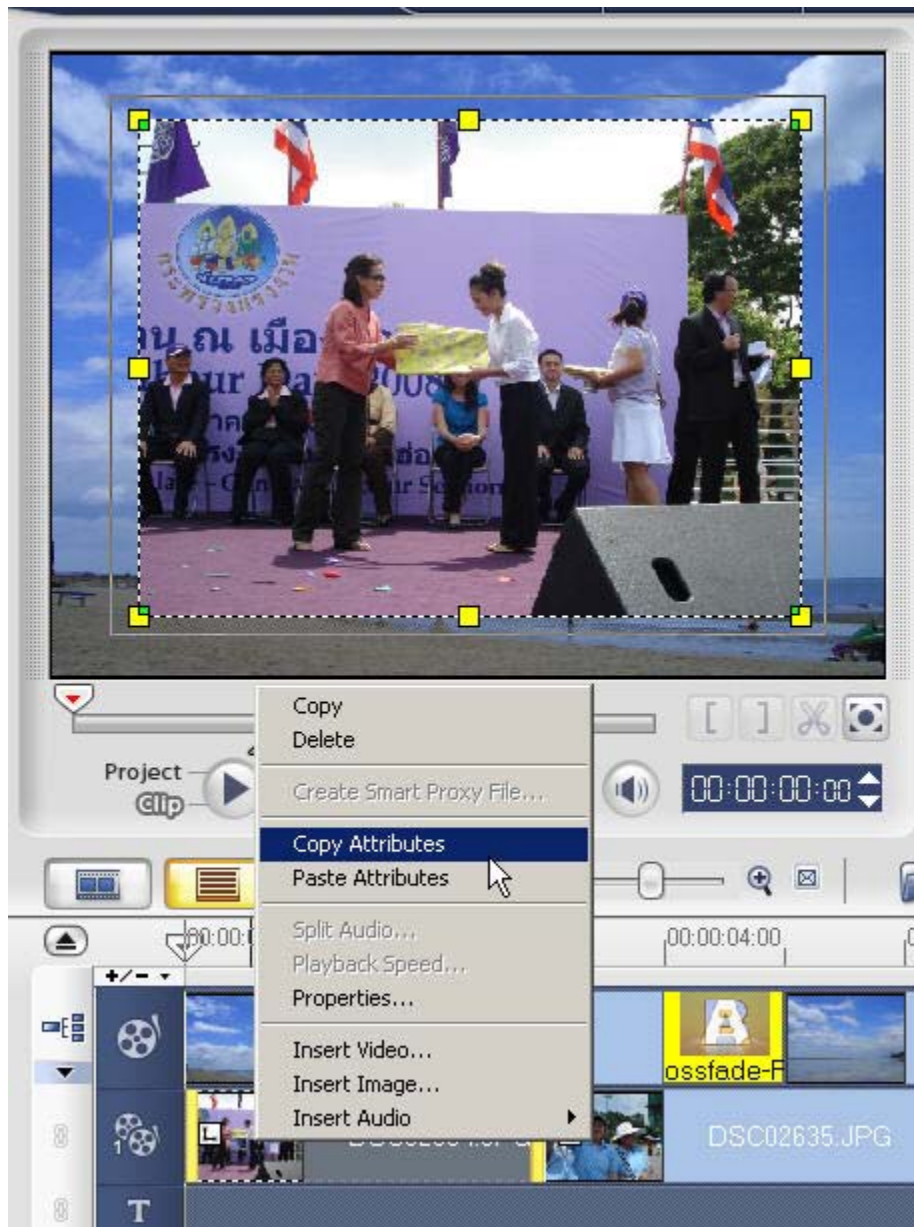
Copy
Delete
Create Smart Proxy File...
Copy Attributes
Paste Attributes
Split Audio...
Playback Speed...
Properties...
Insert Video...
Insert Image...
Insert Audio

Project
Clip

00:00:00:00

00:00:0
00:00:04:00

+/−

ossfade-F

DSC02635.JPG

T